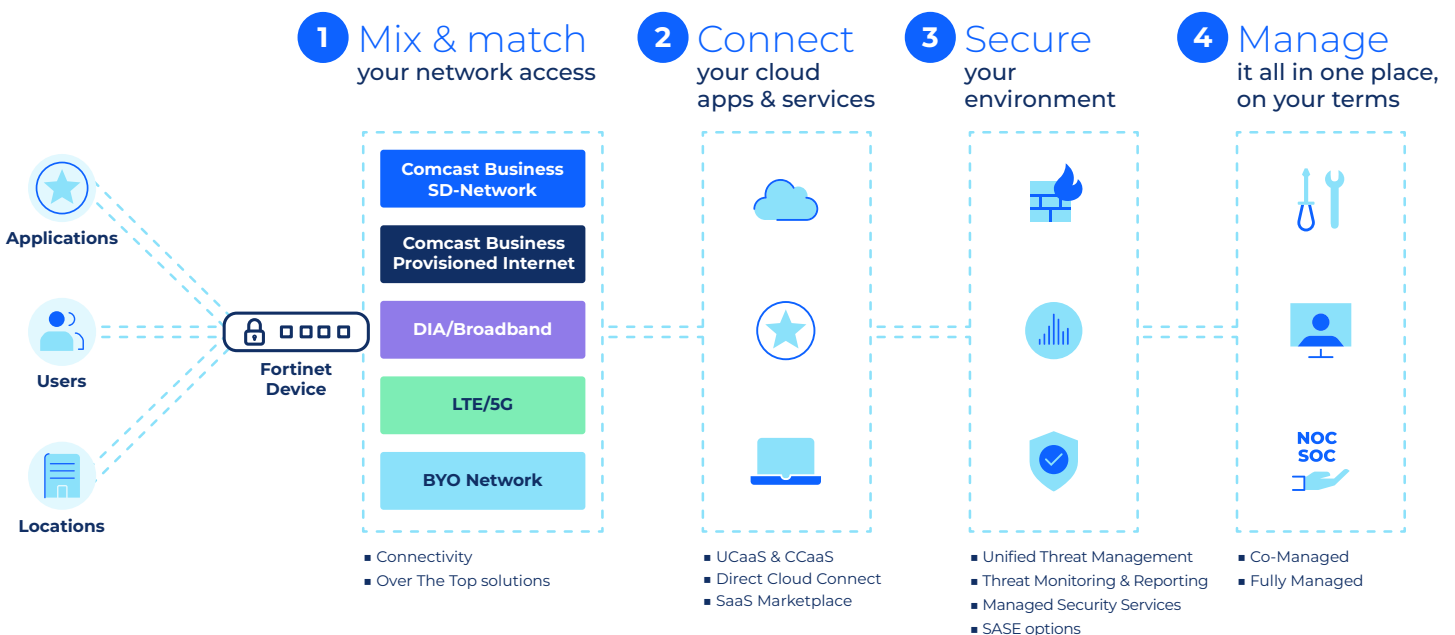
1 Mix & match your network access

2 Connect your cloud apps & services

3 Secure your environment

4 Manage it all in one place, on your terms

Applications

Users

Locations

Fortinet Device

Comcast Business SD-Network

Comcast Business Provisioned Internet

DIA/Broadband

LTE/5G

BYO Network

NOC SOC

▪ Connectivity
▪ Over The Top solutions

▪ UCaaS & CCaaS
▪ Direct Cloud Connect
▪ SaaS Marketplace

▪ Unified Threat Management
▪ Threat Monitoring & Reporting
▪ Managed Security Services
▪ SASE options

▪ Co-Managed
▪ Fully Managed